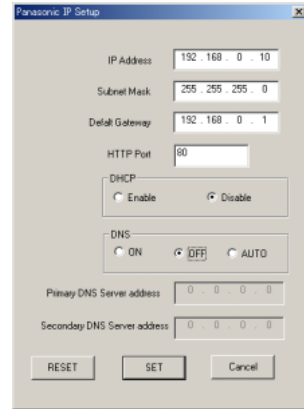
Panasonic IP Setup

IP Address 192 . 168 . 0 . 10

Subnet Mask 255 . 255 . 255 . 0

Defalt Gateway 192 . 168 . 0 . 1

HTTP Port 80

DHCP
Enable
Disable

DNS
ON
OFF
AUTO

Primary DNS Server address 0 . 0 . 0 . 0

Secondary DNS Server address 0 . 0 . 0 . 0

RESET
SET
Cancel